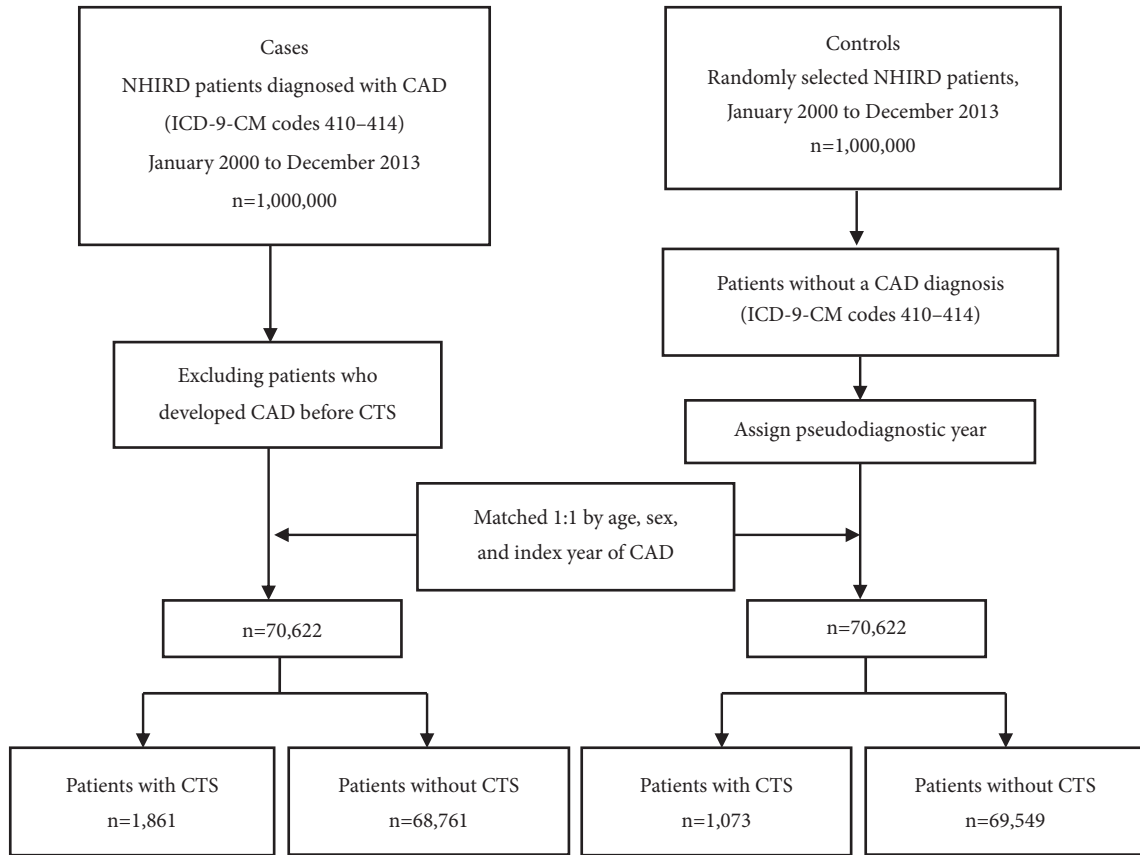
Cases
NHIRD patients diagnosed with CAD
(ICD-9-CM codes 410–414)
January 2000 to December 2013
n=1,000,000

Controls
Randomly selected NHIRD patients,
January 2000 to December 2013
n=1,000,000

Patients without a CAD diagnosis
(ICD-9-CM codes 410–414)

Excluding patients who developed CAD before CTS

Assign pseudodiagnostic year

Matched 1:1 by age, sex, and index year of CAD

n=70,622

n=70,622

Patients with CTS
n=1,861

Patients without CTS
n=68,761

Patients with CTS
n=1,073

Patients without CTS
n=69,549